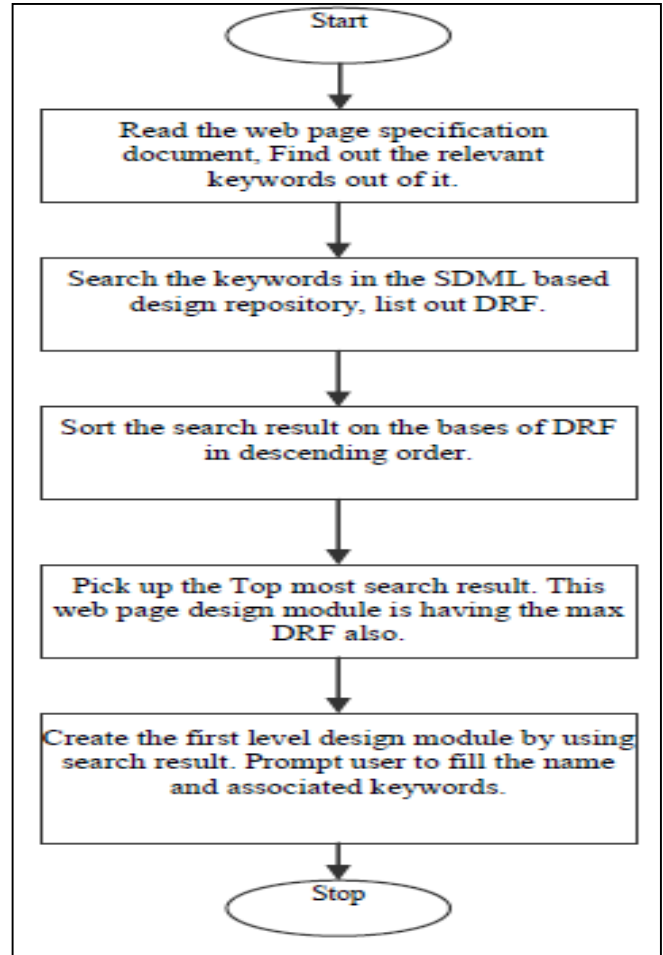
Start

Read the web page specification document, Find out the relevant keywords out of it.

Search the keywords in the SDML based design repository, list out DRF.

Sort the search result on the bases of DRF in descending order.

Pick up the Top most search result. This web page design module is having the max DRF also.

Create the first level design module by using search result. Prompt user to fill the name and associated keywords.

Stop